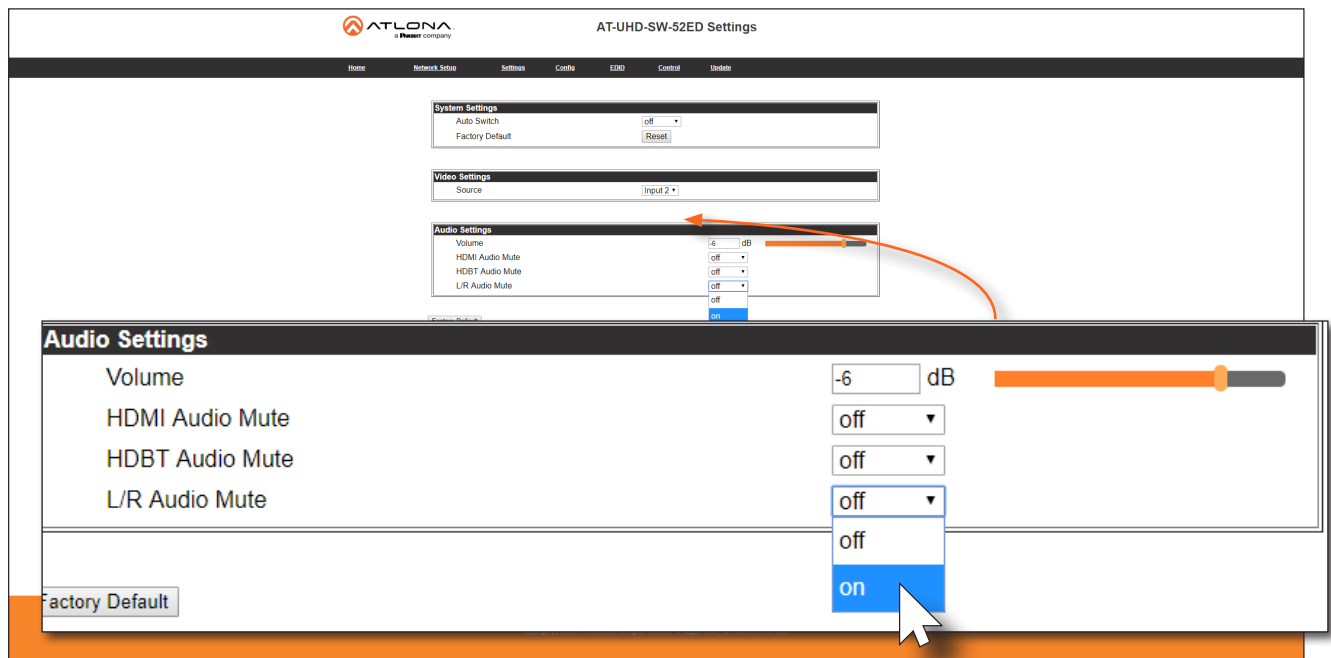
ATLONA
a Panduit company

AT-UHD-SW-52ED Settings

Home Network Setup Settings Config EDID Control Update

System Settings
Auto Switch off
Factory Default Reset

Video Settings
Source Input 2

Audio Settings
Volume -6 dB
HDMI Audio Mute off
HDBT Audio Mute off
L/R Audio Mute off
off
on

Audio Settings
Volume -6 dB
HDMI Audio Mute off
HDBT Audio Mute off
L/R Audio Mute off
off
on

Factory Default